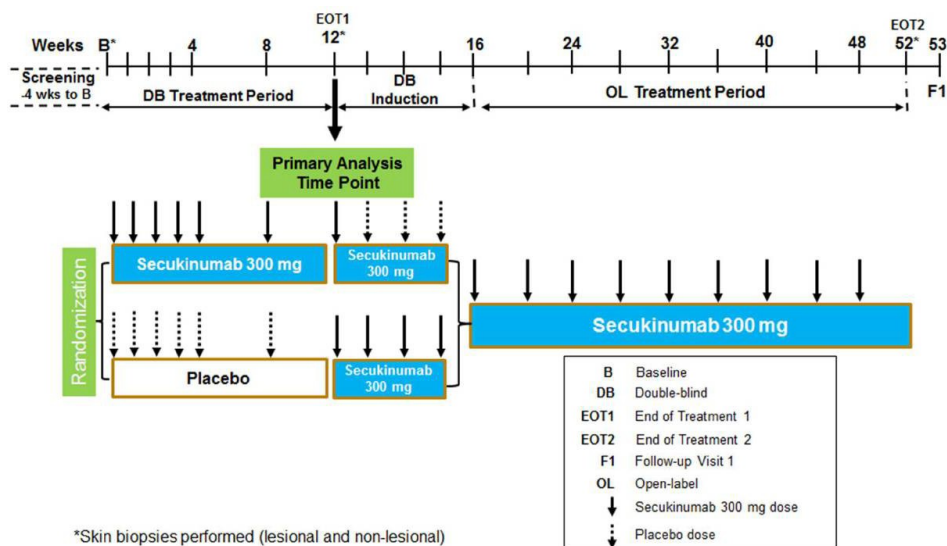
Weeks B* 4 8 EOT1 12* 16 24 32 40 48 EOT2 52* 53

Screening -4 wks to B

DB Treatment Period

DB Induction

OL Treatment Period

F1

Primary Analysis Time Point

Randomization

Secukinumab 300 mg

Secukinumab 300 mg

Placebo

Secukinumab 300 mg

Secukinumab 300 mg

| | |
|---|---|
| B | Baseline |
| DB | Double-blind |
| EOT1 | End of Treatment 1 |
| EOT2 | End of Treatment 2 |
| F1 | Follow-up Visit 1 |
| OL | Open-label |
| | Secukinumab 300 mg dose |
| | Placebo dose |

*Skin biopsies performed (lesional and non-lesional)